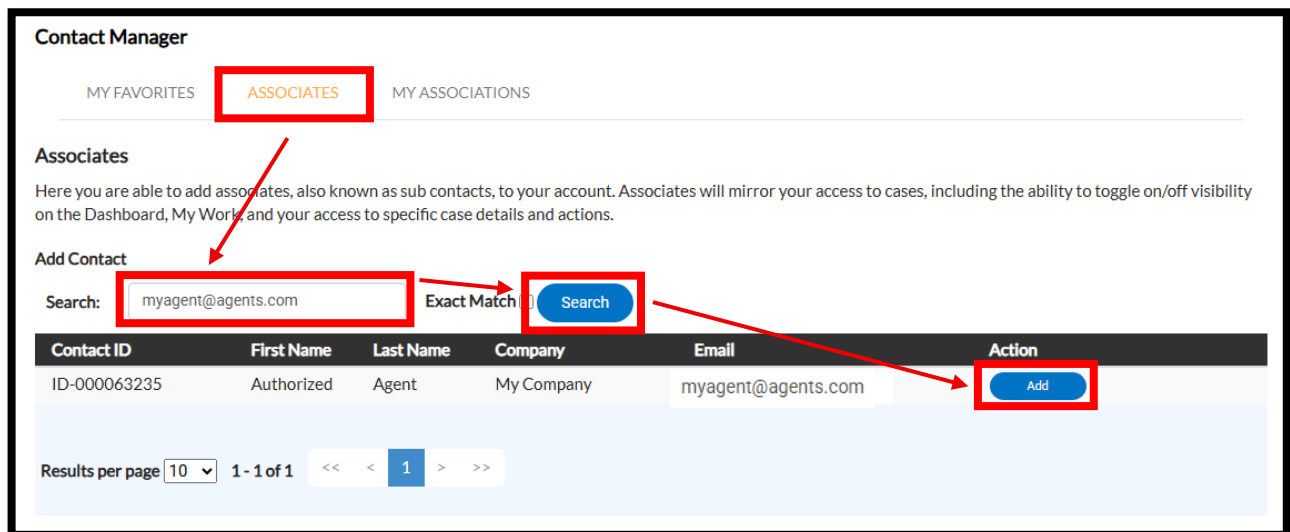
Contact Manager

MY FAVORITES ASSOCIATES MY ASSOCIATIONS

Associates

Here you are able to add associates, also known as sub contacts, to your account. Associates will mirror your access to cases, including the ability to toggle on/off visibility on the Dashboard, My Work, and your access to specific case details and actions.

Add Contact

Search: myagent@agents.com Exact Match Search

| Contact ID | First Name | Last Name | Company | Email | Action |
|---|---|---|---|---|---|
| ID-000063235 | Authorized | Agent | My Company | myagent@agents.com | Add |

Results per page 10 1 - 1 of 1 << < 1 > >>